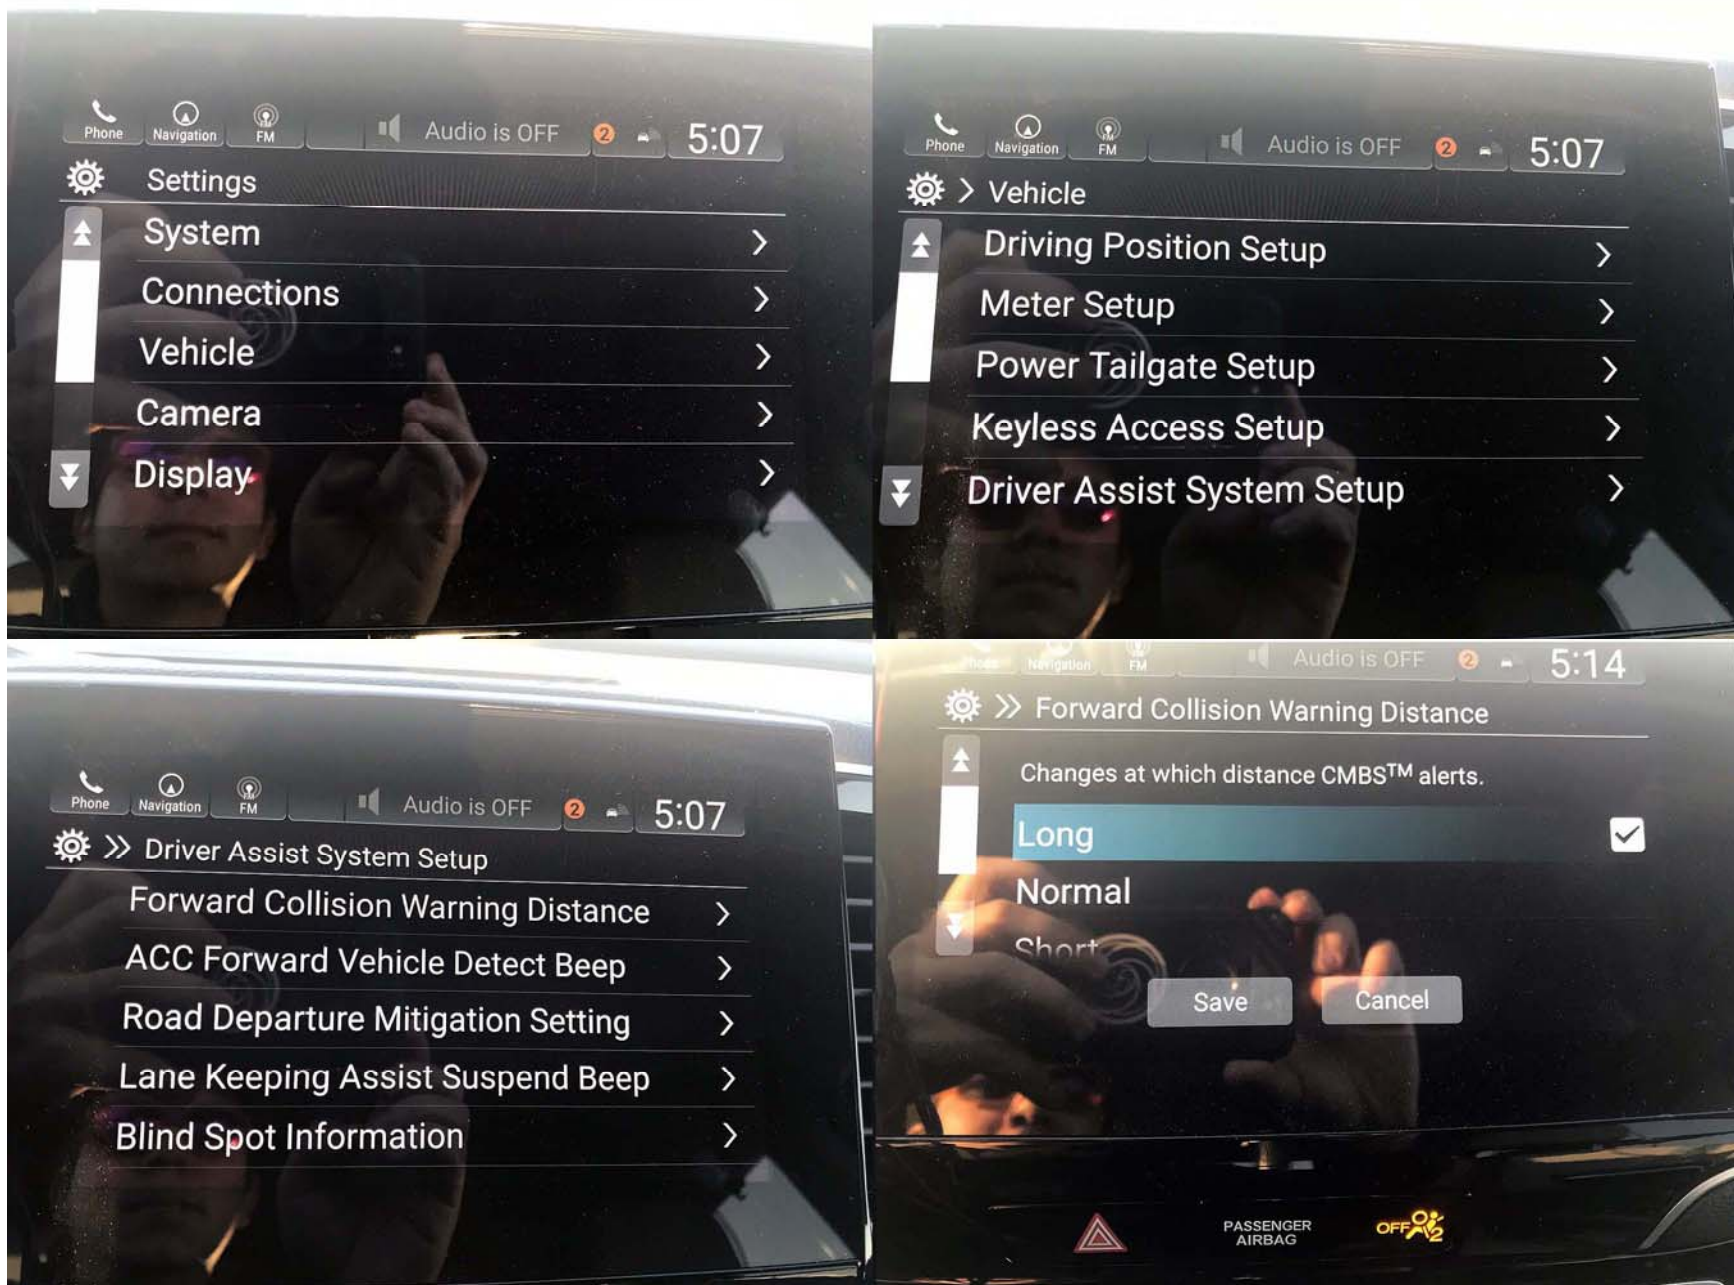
Phone Navigation FM Audio is OFF 2 5:07

Settings

System >

Connections >

Vehicle >

Camera >

Display >

Phone Navigation FM Audio is OFF 2 5:07

> Vehicle

Driving Position Setup >

Meter Setup >

Power Tailgate Setup >

Keyless Access Setup >

Driver Assist System Setup >

Phone Navigation FM Audio is OFF 2 5:07

» Driver Assist System Setup

Forward Collision Warning Distance >

ACC Forward Vehicle Detect Beep >

Road Departure Mitigation Setting >

Lane Keeping Assist Suspend Beep >

Blind Spot Information >

Phone Navigation FM Audio is OFF 2 5:14

» Forward Collision Warning Distance

Changes at which distance CMBS$^{TM}$ alerts.

Long

Normal

Short

Save Cancel

PASSENGER AIRBAG OFF 2